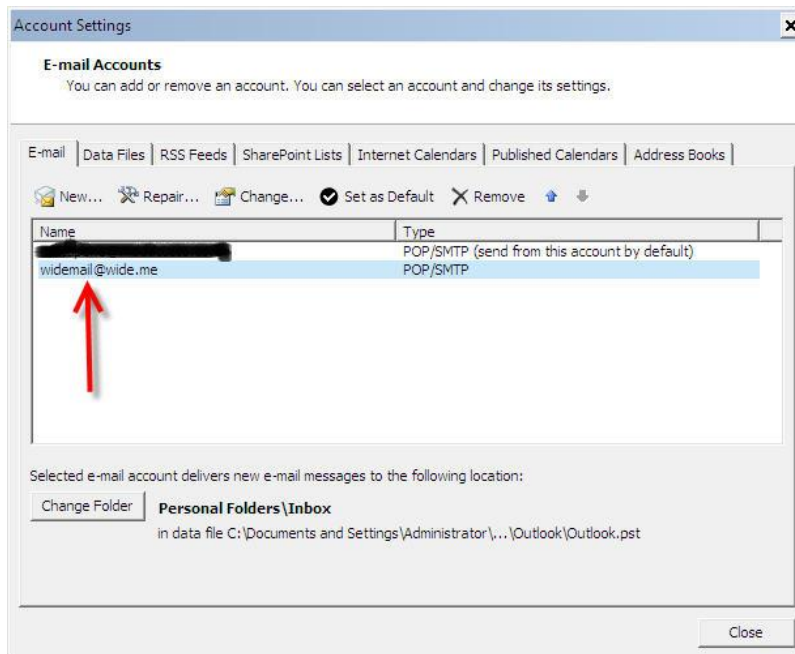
Account Settings

×

E-mail Accounts

You can add or remove an account. You can select an account and change its settings.

E-mail | Data Files | RSS Feeds | SharePoint Lists | Internet Calendars | Published Calendars | Address Books

New... Repair... Change... Set as Default Remove

| Name | Type |
|---|---|
| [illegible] | POP/SMTP (send from this account by default) |
| widemail@wide.me | POP/SMTP |

Selected e-mail account delivers new e-mail messages to the following location:

Change Folder

Personal Folders\Inbox

in data file C:\Documents and Settings\Administrator\...\Outlook\Outlook.pst

Close